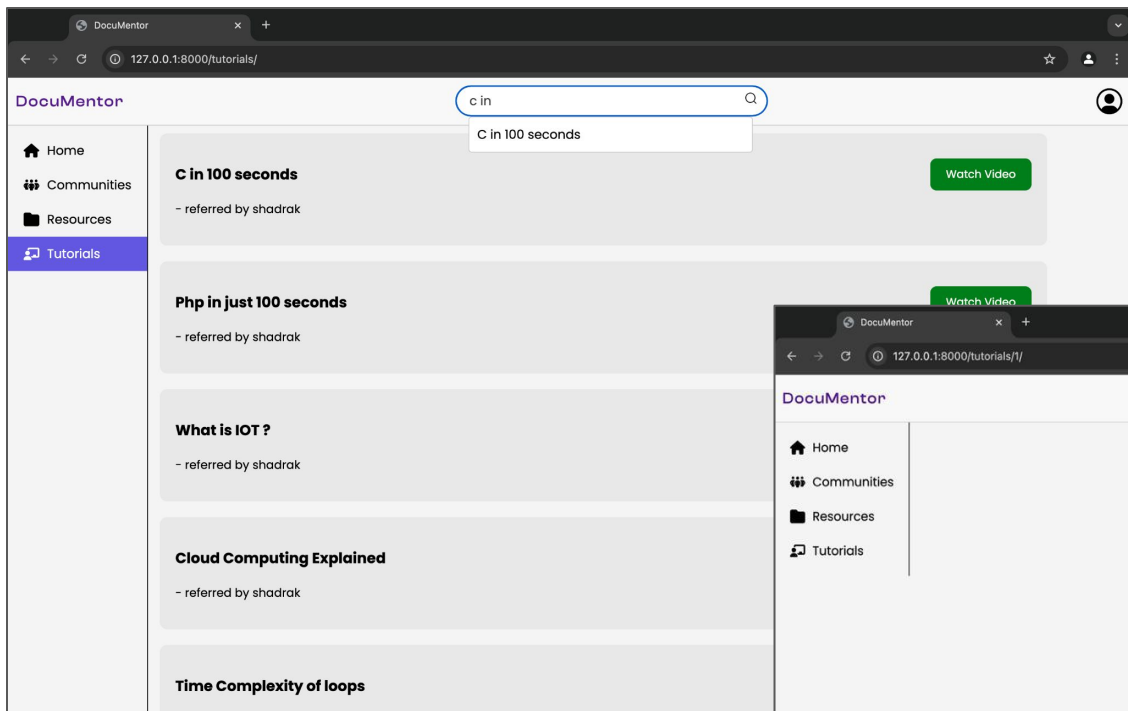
DocuMentor ×

127.0.0.1:8000/tutorials/

DocuMentor

c in

C in 100 seconds

Home
Communities
Resources
Tutorials

C in 100 seconds
- referred by shadrak
Watch Video

Php in just 100 seconds
- referred by shadrak
Watch Video

What is IOT ?
- referred by shadrak

Cloud Computing Explained
- referred by shadrak

Time Complexity of loops

DocuMentor ×

127.0.0.1:8000/tutorials/1/

DocuMentor

Home
Communities
Resources
Tutorials